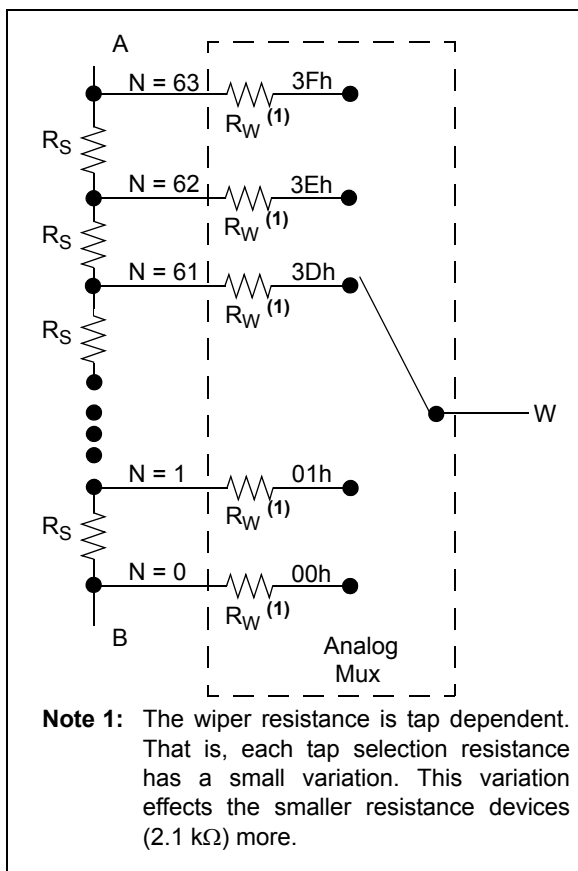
A

N = 63

3Fh

$R_W$ (1)

$R_S$

N = 62

3Eh

$R_W$ (1)

$R_S$

N = 61

3Dh

$R_W$ (1)

$R_S$

W

N = 1

01h

$R_W$ (1)

$R_S$

N = 0

00h

$R_W$ (1)

B

Analog Mux

**Note 1:** The wiper resistance is tap dependent. That is, each tap selection resistance has a small variation. This variation effects the smaller resistance devices (2.1 k$\Omega$) more.